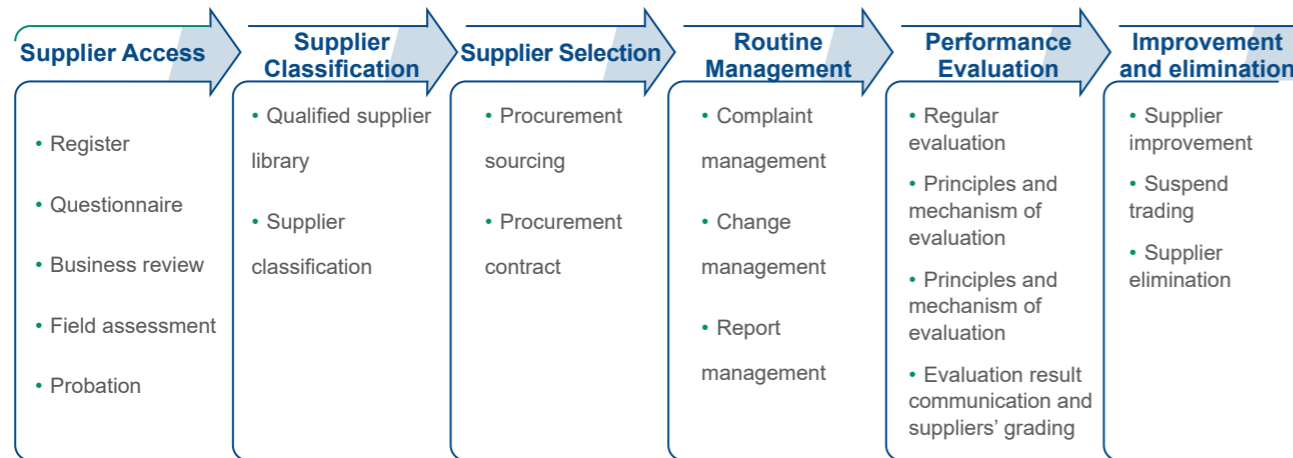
Supplier Access

• Register
• Questionnaire
• Business review
• Field assessment
• Probation

Supplier Classification

• Qualified supplier library
• Supplier classification

Supplier Selection

• Procurement sourcing
• Procurement contract

Routine Management

• Complaint management
• Change management
• Report management

Performance Evaluation

• Regular evaluation
• Principles and mechanism of evaluation
• Principles and mechanism of evaluation
• Evaluation result communication and suppliers' grading

Improvement and eliminatio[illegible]

• Supplier improvement
• Suspend trading
• Supplier elimination